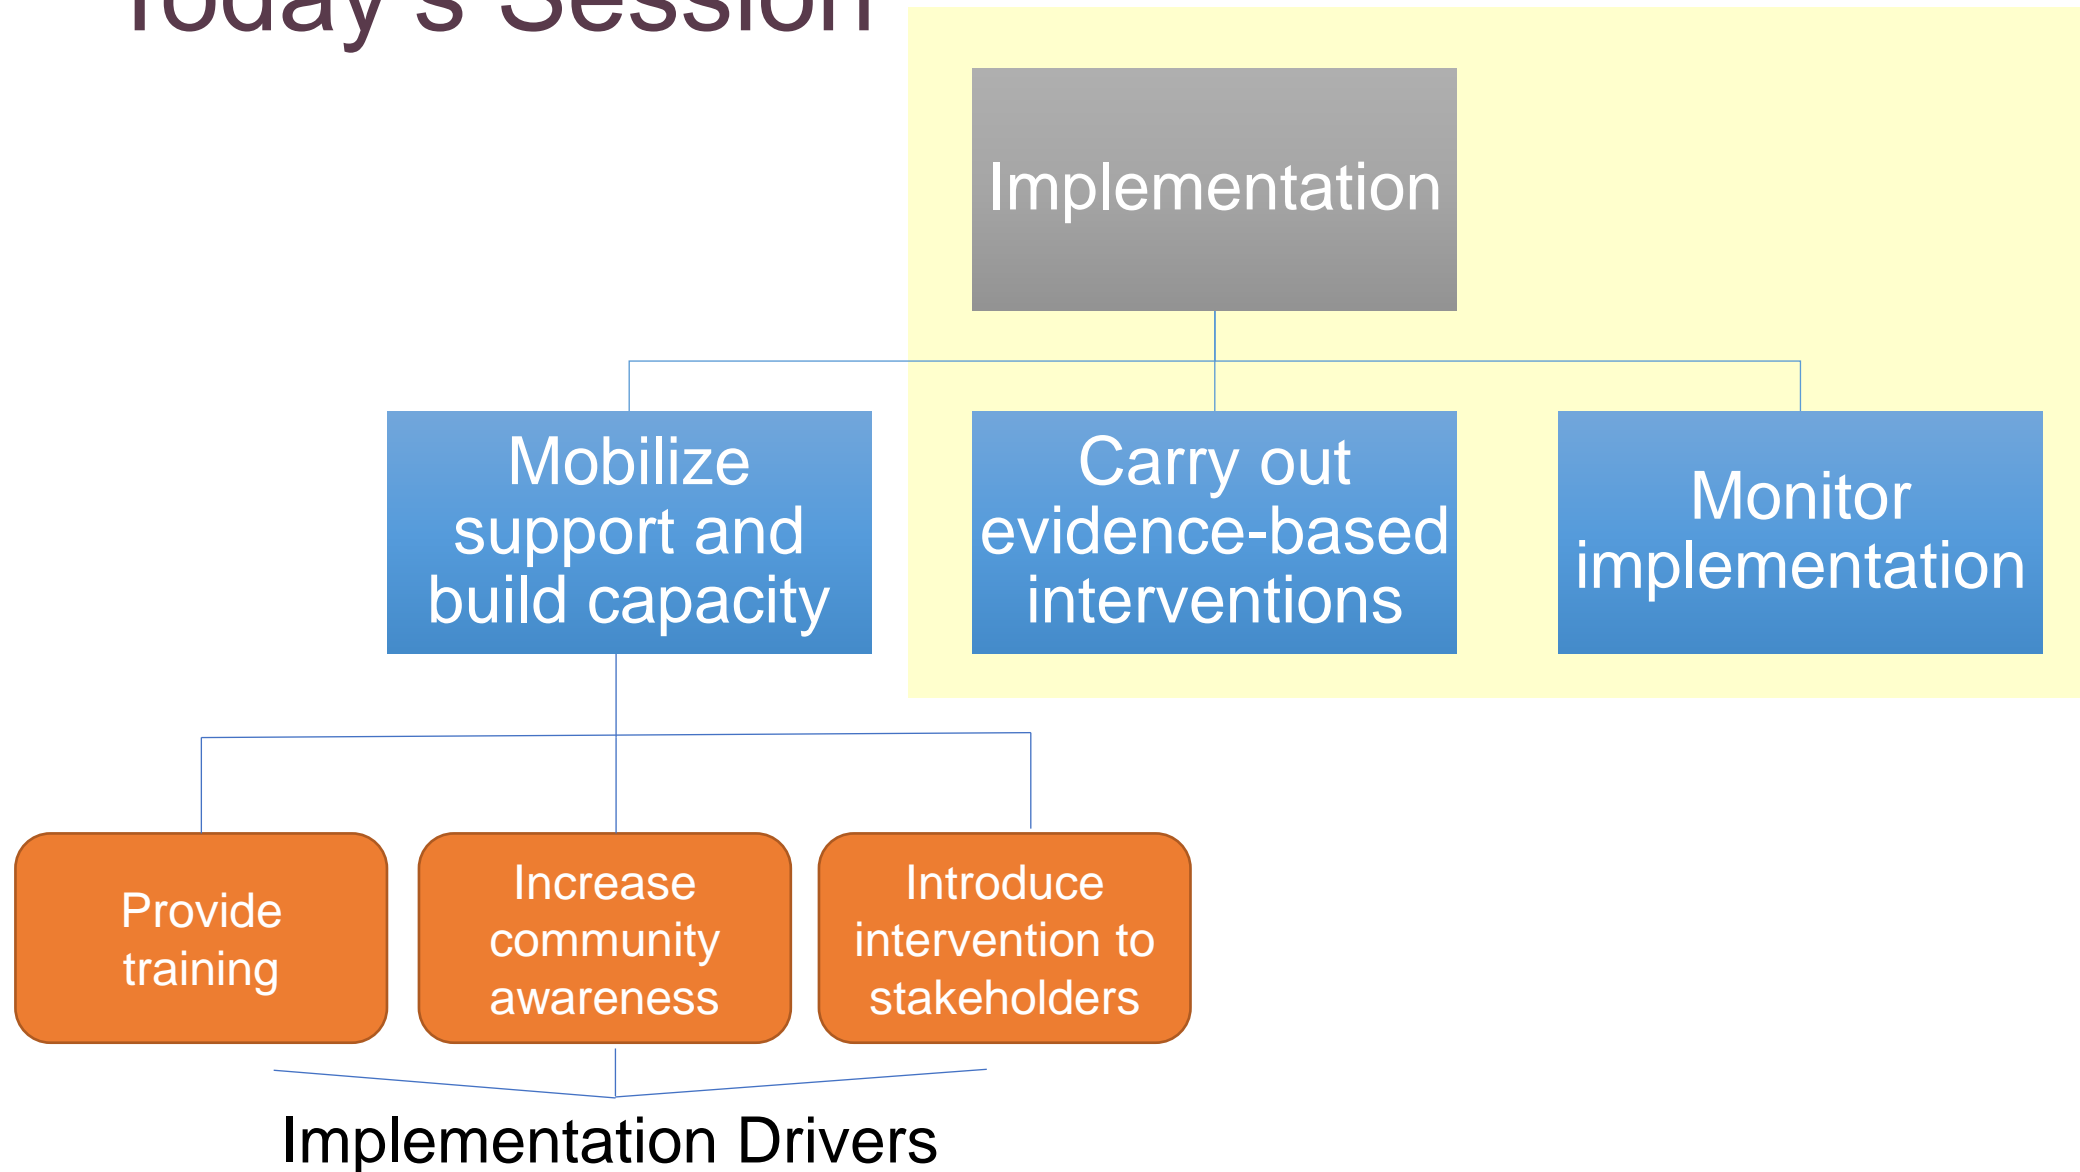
Today's Session

Implementation

Mobilize support and build capacity

Carry out evidence-based interventions

Monitor implementation

Provide training

Increase community awareness

Introduce intervention to stakeholders

Implementation Drivers